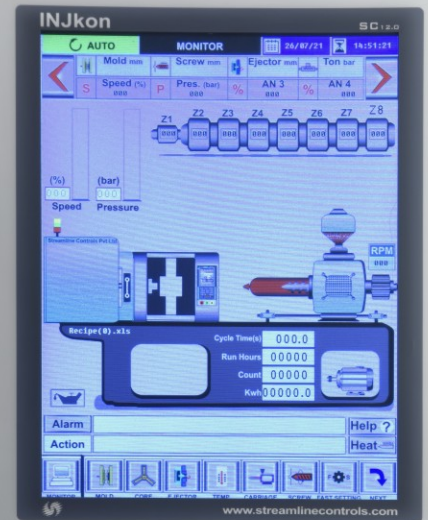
INJkon

SC 1.2.0

AUTO

MONITOR

26/07/21

14:51:21

Mold mm

Screw mm

Ejector mm

Ton bar

Speed (%) 000

Pres. (bar) 000

AN 3 000

AN 4 000

S

P

%

%

Z1 Z2 Z3 Z4 Z5 Z6 Z7 Z8

000 000 000 000 000 000 000 000

(%) 000 Speed

(bar) 000 Pressure

Streamline Controls Pvt Ltd

RPM 000

Recipe(0).xls

Cycle Time(s) 000.0

Run Hours 00000

Count 00000

Kwh 00000.0

Alarm

Help ?

Action

Heat

MONITOR MOLD CORE EJECTOR TEMP CARRIAGE SCREW FAST SETTING NEXT

www.streamlinecontrols.com